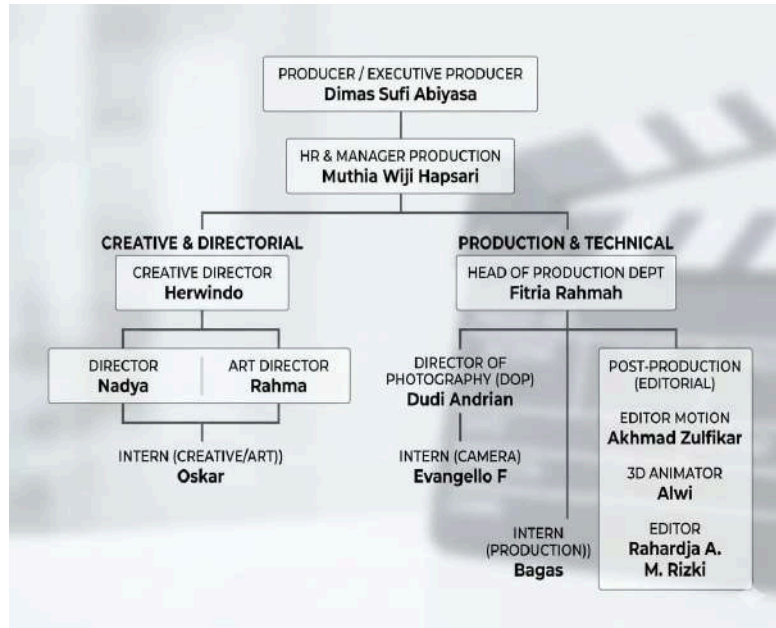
PRODUCER / EXECUTIVE PRODUCER
Dimas Sufi Abiyasa

HR & MANAGER PRODUCTION
Muthia Wiji Hapsari

CREATIVE & DIRECTORIAL

CREATIVE DIRECTOR
Herwindo

DIRECTOR
Nadya

ART DIRECTOR
Rahma

INTERN (CREATIVE/ART))
Oskar

PRODUCTION & TECHNICAL

HEAD OF PRODUCTION DEPT
Fitria Rahmah

DIRECTOR OF PHOTOGRAPHY (DOP)
Dudi Andrian

INTERN (CAMERA)
Evangello F

INTERN (PRODUCTION))
Bagas

POST-PRODUCTION (EDITORIAL)

EDITOR MOTION
Akhmad Zulfikar

3D ANIMATOR
Alwi

EDITOR
Rahardja A.
M. Rizki